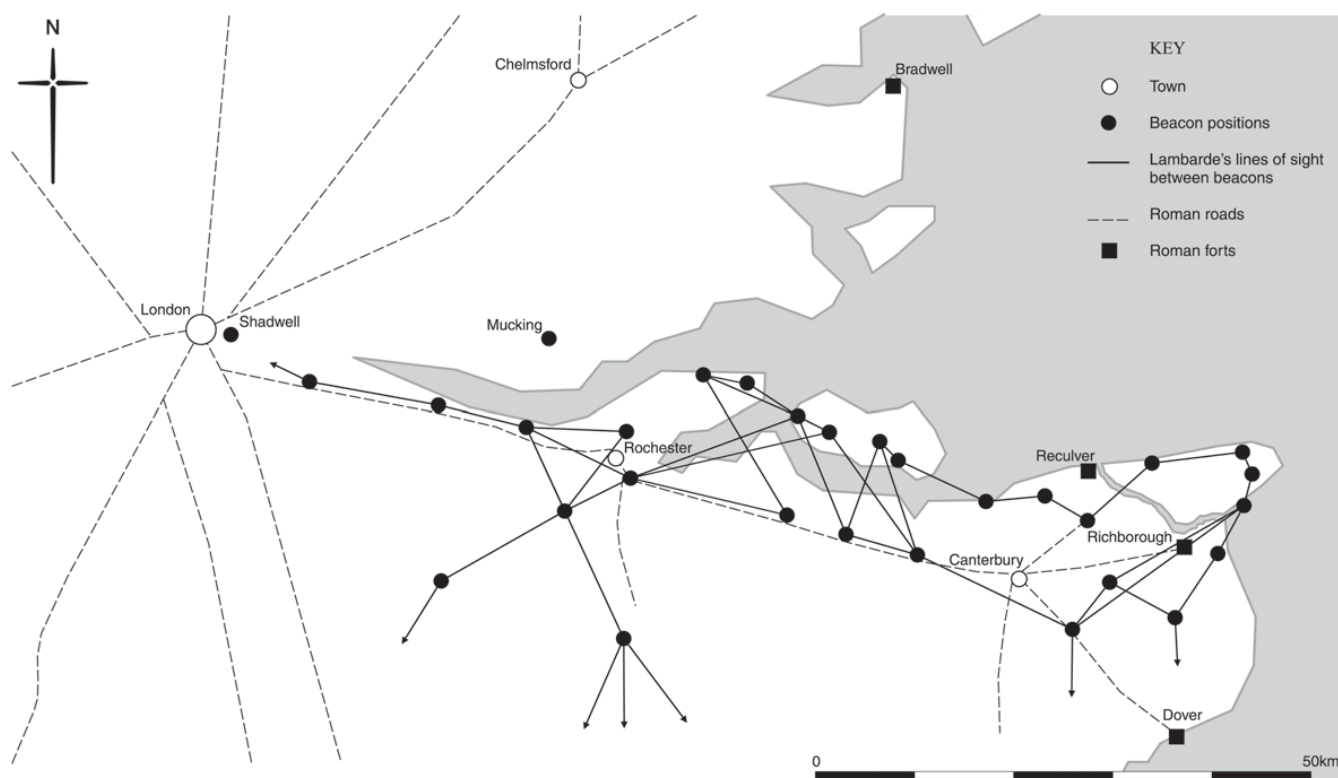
N

Chelmsford

Bradwell

KEY

Town

Beacon positions

Lambarde's lines of sight between beacons

Roman roads

Roman forts

London

Shadwell

Mucking

Rochester

Reculver

Richborough

Canterbury

Dover

0

50km